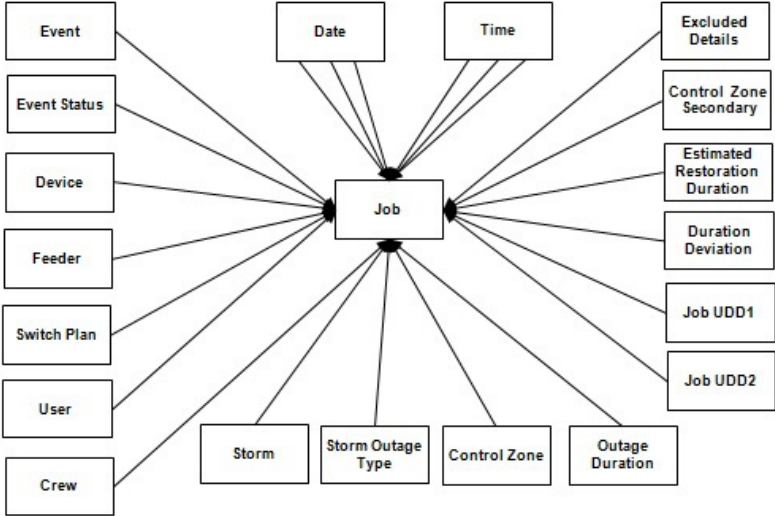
Event

Date

Time

Excluded Details

Event Status

Control Zone Secondary

Device

Job

Estimated Restoration Duration

Duration Deviation

Feeder

Job UDD1

Switch Plan

Job UDD2

User

Storm

Storm Outage Type

Control Zone

Outage Duration

Crew